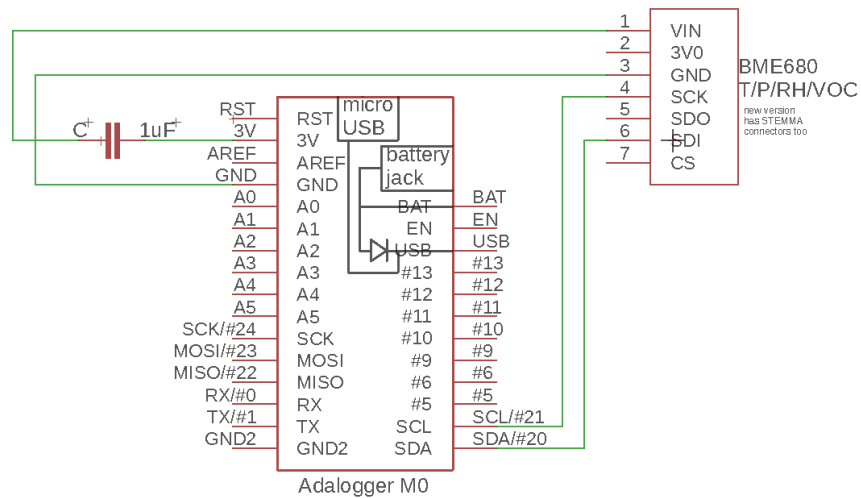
1 VIN
2 3V0
3 GND
4 SCK
5 SDO
6 SDI
7 CS

BME680 T/P/RH/VOC
new version has STEMMA connectors too

C+ 1uF+

RST RST
3V 3V
AREF AREF
GND GND
A0 A0
A1 A1
A2 A2
A3 A3
A4 A4
A5 A5
SCK/#24 SCK
MOSI/#23 MOSI
MISO/#22 MISO
RX/#0 RX
TX/#1 TX
GND2 GND2

micro USB
battery jack

BAT BAT
EN EN
USB USB
#13 #13
#12 #12
#11 #11
#10 #10
#9 #9
#6 #6
#5 #5
SCL SCL/#21
SDA SDA/#20

Adalogger M0